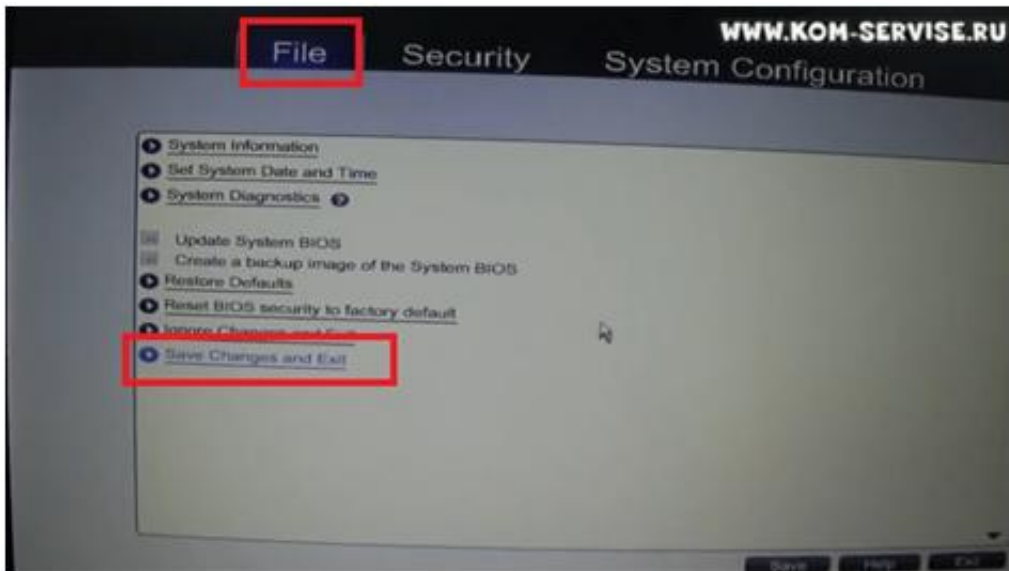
WWW.KOM-SERVISE.RU

File Security System Configuration

System Information
Set System Date and Time
System Diagnostics

Update System BIOS
Create a backup image of the System BIOS
Restore Defaults
Reset BIOS security to factory default
Ignore Changes and Exit
Save Changes and Exit

Save Help Exit